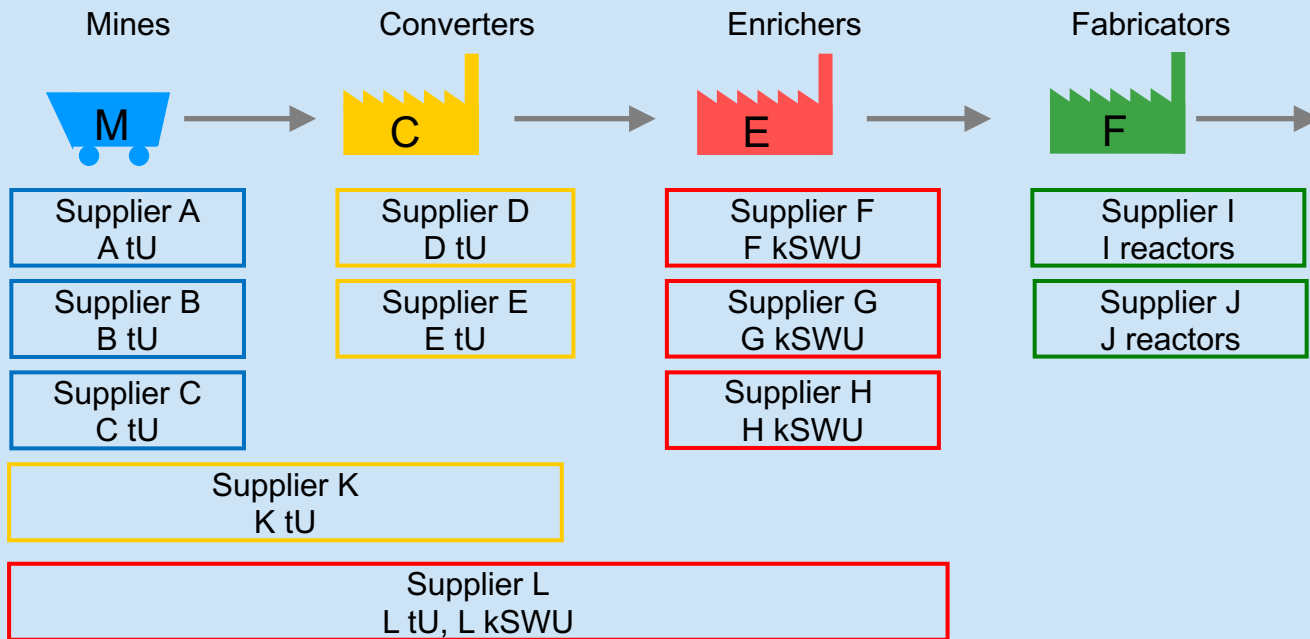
Mines

M

Supplier A
A tU

Supplier B
B tU

Supplier C
C tU

Converters

C

Supplier D
D tU

Supplier E
E tU

Enrichers

E

Supplier F
F kSWU

Supplier G
G kSWU

Supplier H
H kSWU

Fabricators

F

Supplier I
I reactors

Supplier J
J reactors

Supplier K
K tU

Supplier L
L tU, L kSWU